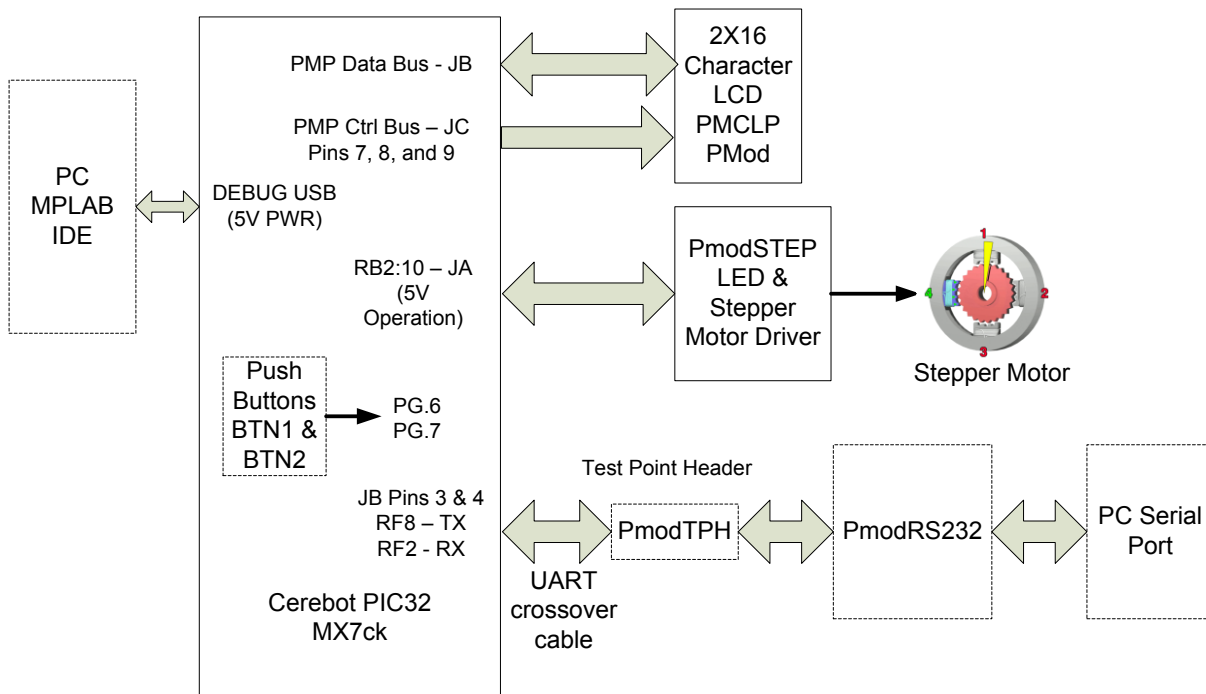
PC
MPLAB
IDE

DEBUG USB
(5V PWR)

PMP Data Bus - JB

PMP Ctrl Bus – JC
Pins 7, 8, and 9

RB2:10 – JA
(5V
Operation)

Push
Buttons
BTN1 &
BTN2

PG.6
PG.7

JB Pins 3 & 4
RF8 – TX
RF2 - RX

Cerebot PIC32
MX7ck

2X16
Character
LCD
PMCLP
PMod

PmodSTEP
LED &
Stepper
Motor Driver

1
2
3
4

Stepper Motor

Test Point Header

PmodTPH

UART
crossover
cable

PmodRS232

PC Serial
Port